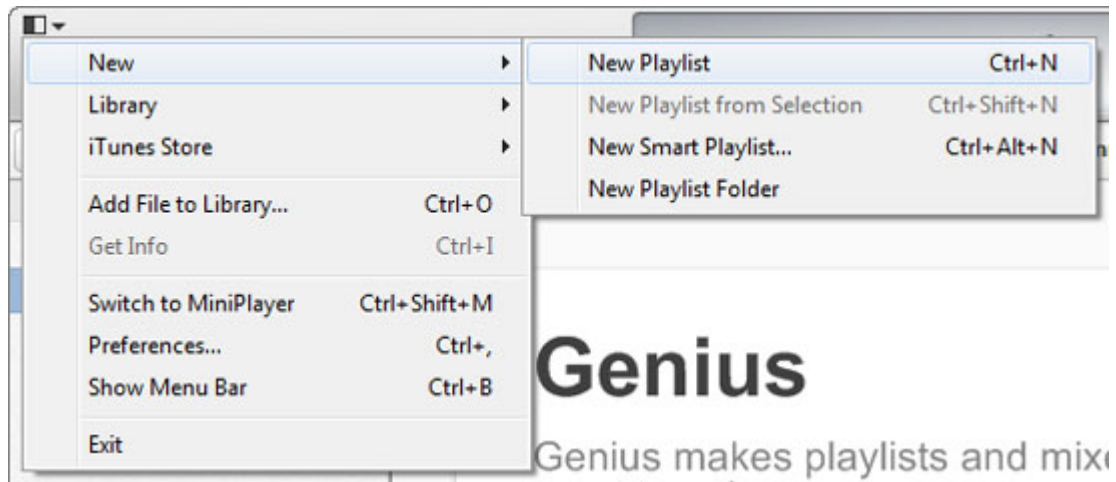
New
Library
iTunes Store
Add File to Library... Ctrl+O
Get Info Ctrl+I
Switch to MiniPlayer Ctrl+Shift+M
Preferences... Ctrl+,
Show Menu Bar Ctrl+B
Exit

New Playlist Ctrl+N
New Playlist from Selection Ctrl+Shift+N
New Smart Playlist... Ctrl+Alt+N
New Playlist Folder

Genius

Genius makes playlists and mix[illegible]